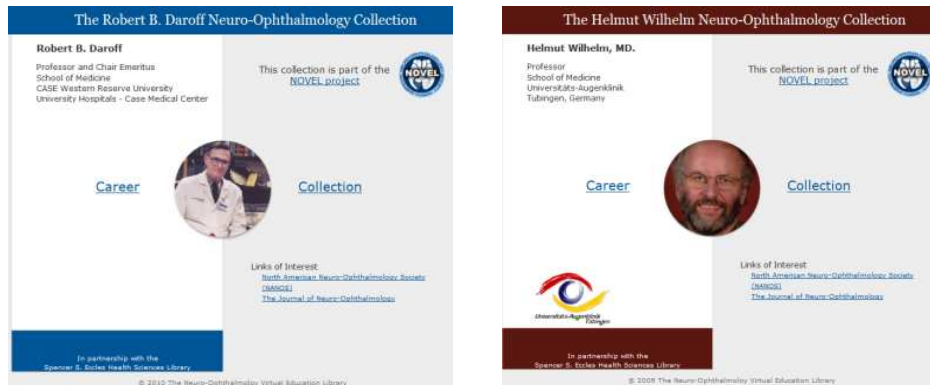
The Robert B. Daroff Neuro-Ophthalmology Collection

Robert B. Daroff

Professor and Chair Emeritus
School of Medicine
CASE Western Reserve University
University Hospitals - Case Medical Center

This collection is part of the NOVEL project

NOVEL

Career

Collection

Links of Interest
North American Neuro-Ophthalmology Society (NANOS)
The Journal of Neuro-Ophthalmology

In partnership with the
Spencer S. Eccles Health Sciences Library

© 2010 The Neuro-Ophthalmology Virtual Education Library

The Helmut Wilhelm Neuro-Ophthalmology Collection

Helmut Wilhelm, MD.

Professor
School of Medicine
Universitäts-Augenklinik
Tubingen, Germany

This collection is part of the NOVEL project

NOVEL

Career

Collection

Universitäts-Augenklinik Tübingen

Links of Interest
North American Neuro-Ophthalmology Society (NANOS)
The Journal of Neuro-Ophthalmology

In partnership with the
Spencer S. Eccles Health Sciences Library

© 2009 The Neuro-Ophthalmology Virtual Education Library